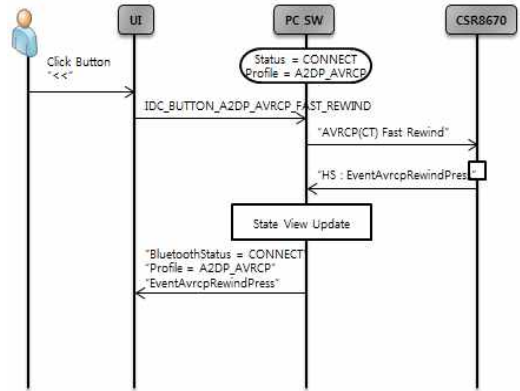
UI

PC SW

CSR8670

Click Button "<<"

Status = CONNECT
Profile = A2DP_AVRCP

IDC_BUTTON_A2DP_AVRCP_FAST_REWIND

"AVRCP(CT) Fast Rewind"

"HS : EventAvrcpRewindPress"

State View Update

"BluetoothStatus = CONNECT"
"Profile = A2DP_AVRCP"
"EventAvrcpRewindPress"